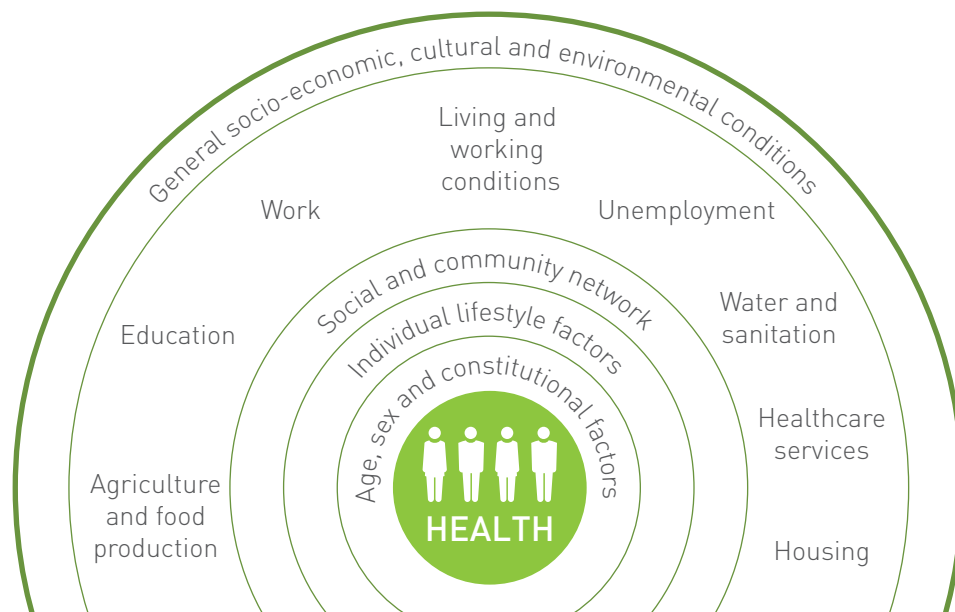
General socio-economic, cultural and environmental conditions

Living and working conditions

Work

Unemployment

Social and community network

Education

Water and sanitation

Individual lifestyle factors

Age, sex and constitutional factors

Healthcare services

Agriculture and food production

HEALTH

Housing